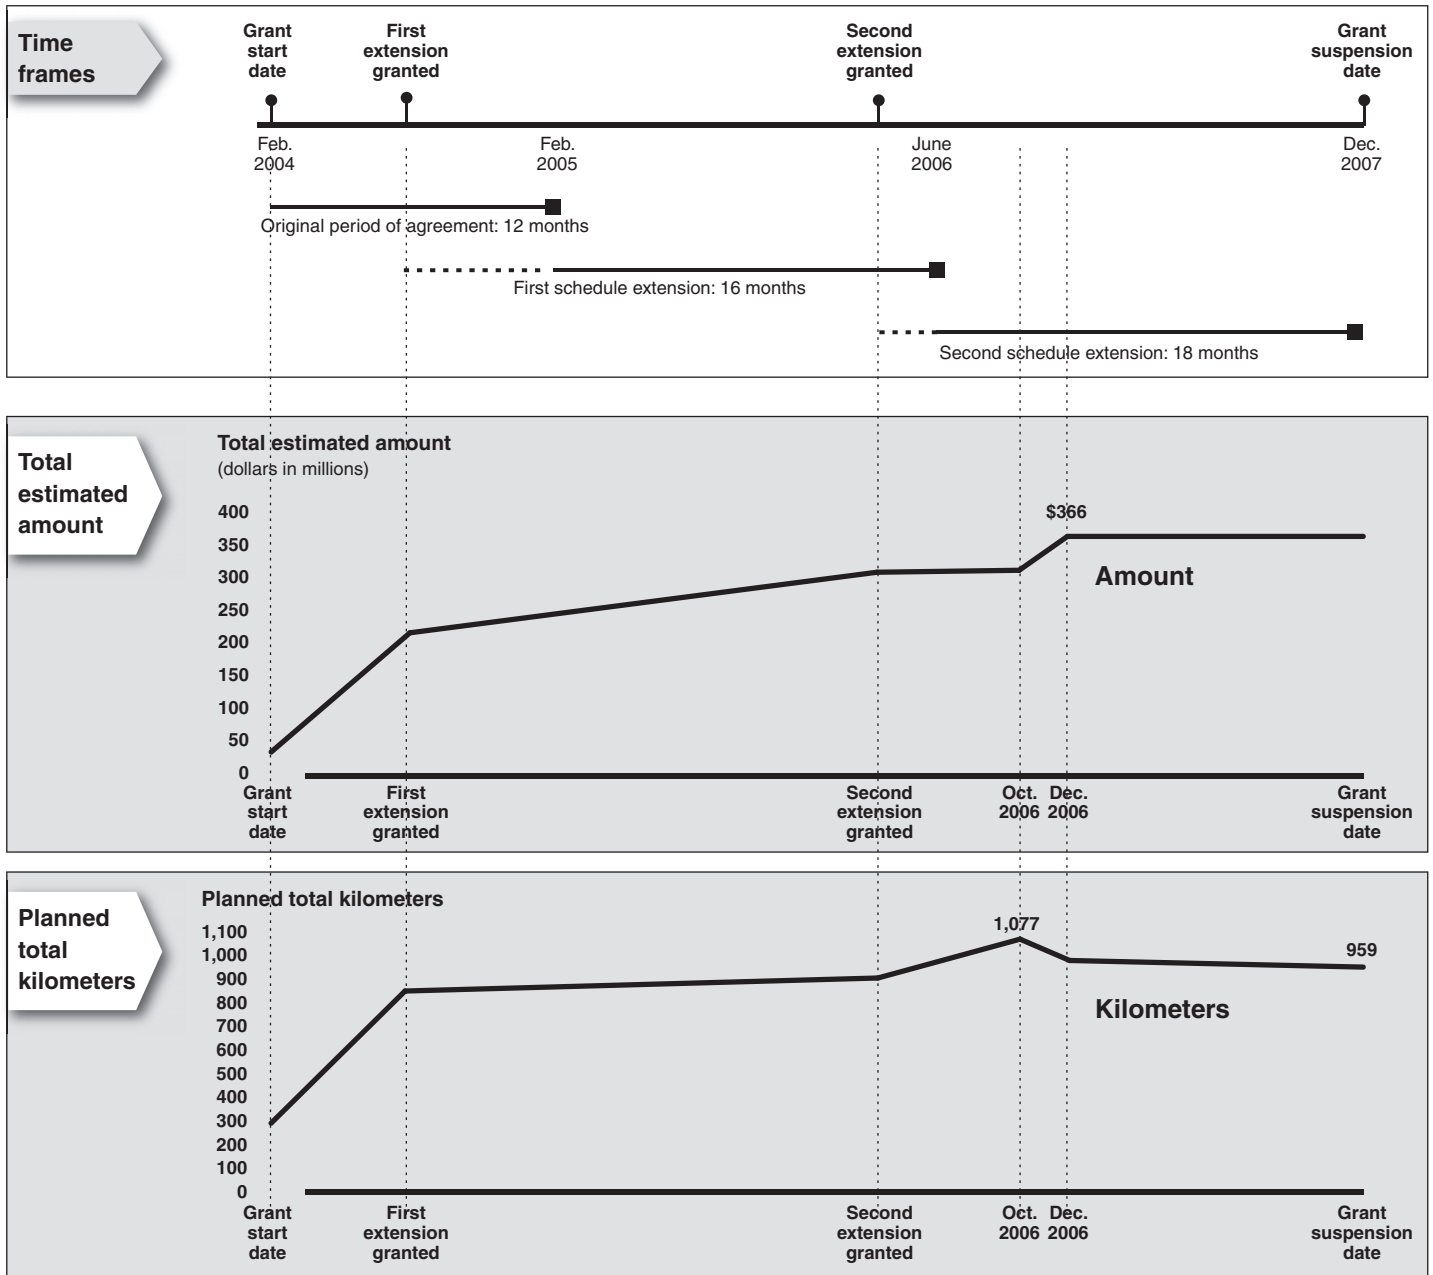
Time frames

Grant start date
First extension granted
Second extension granted
Grant suspension date

Feb. 2004
Feb. 2005
June 2006
Dec. 2007

Original period of agreement: 12 months
First schedule extension: 16 months
Second schedule extension: 18 months

Total estimated amount

Total estimated amount
(dollars in millions)

400
350
300
250
200
150
100
50
0

$366
Amount

Grant start date
First extension granted
Second extension granted
Oct. 2006
Dec. 2006
Grant suspension date

Planned total kilometers

Planned total kilometers

1,100
1,000
900
800
700
600
500
400
300
200
100
0

1,077
959
Kilometers

Grant start date
First extension granted
Second extension granted
Oct. 2006
Dec. 2006
Grant suspension date